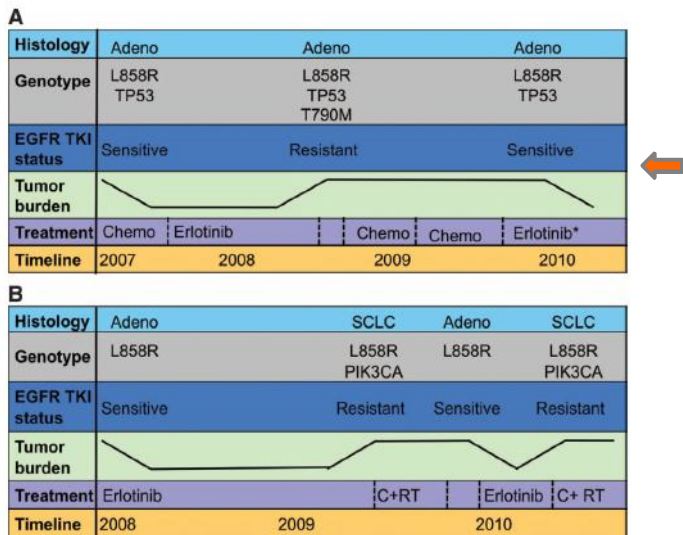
A

| Histology | Adeno | Adeno | Adeno |
|---|---|---|---|
| Genotype | L858R TP53 | L858R TP53 T790M | L858R TP53 |
| EGFR TKI status | Sensitive | Resistant | Sensitive |
| Tumor burden | | | |
| Treatment | Chemo, Erlotinib | Chemo, Chemo | Erlotinib* |
| Timeline | 2007, 2008 | 2009 | 2010 |

B

| Histology | Adeno | SCLC | Adeno | SCLC |
|---|---|---|---|---|
| Genotype | L858R | L858R PIK3CA | L858R | L858R PIK3CA |
| EGFR TKI status | Sensitive | Resistant | Sensitive | Resistant |
| Tumor burden | | | | |
| Treatment | Erlotinib | C+RT | Erlotinib | C+ RT |
| Timeline | 2008, 2009 | | 2010 | |